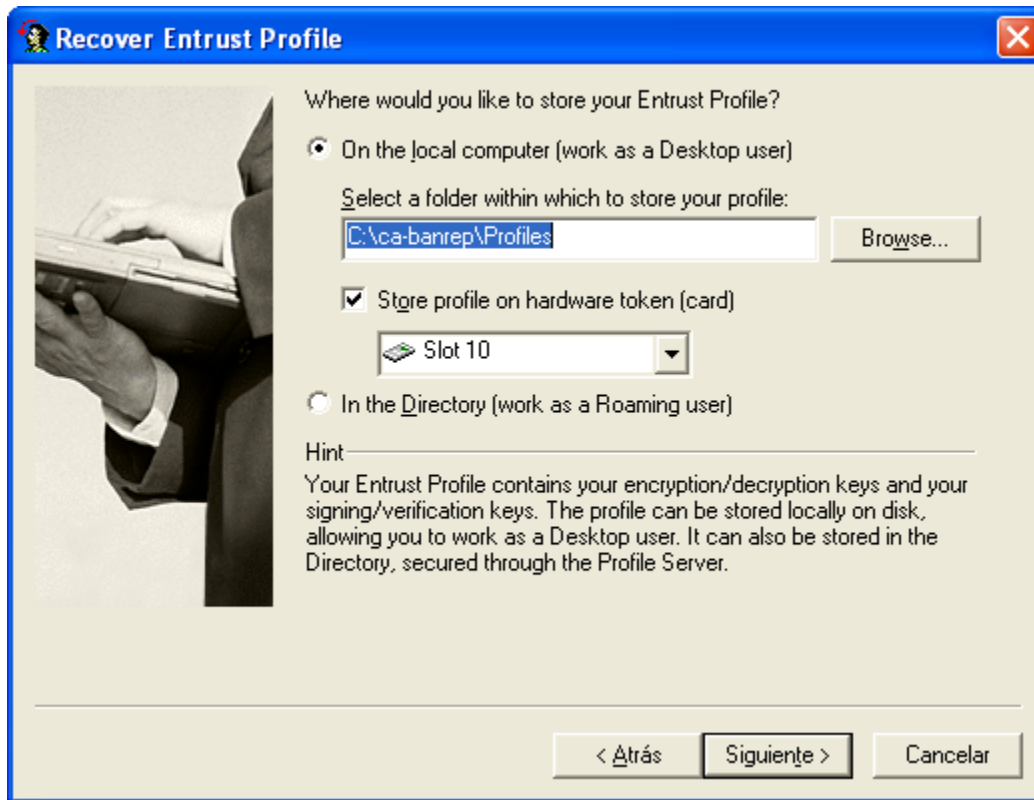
Recover Entrust Profile

Where would you like to store your Entrust Profile?

On the local computer (work as a Desktop user)

Select a folder within which to store your profile:

C:\ca-banrep\Profiles

Browse...

Store profile on hardware token (card)

Slot 10

In the Directory (work as a Roaming user)

Hint

Your Entrust Profile contains your encryption/decryption keys and your signing/verification keys. The profile can be stored locally on disk, allowing you to work as a Desktop user. It can also be stored in the Directory, secured through the Profile Server.

< Atrás

Siguiente >

Cancelar